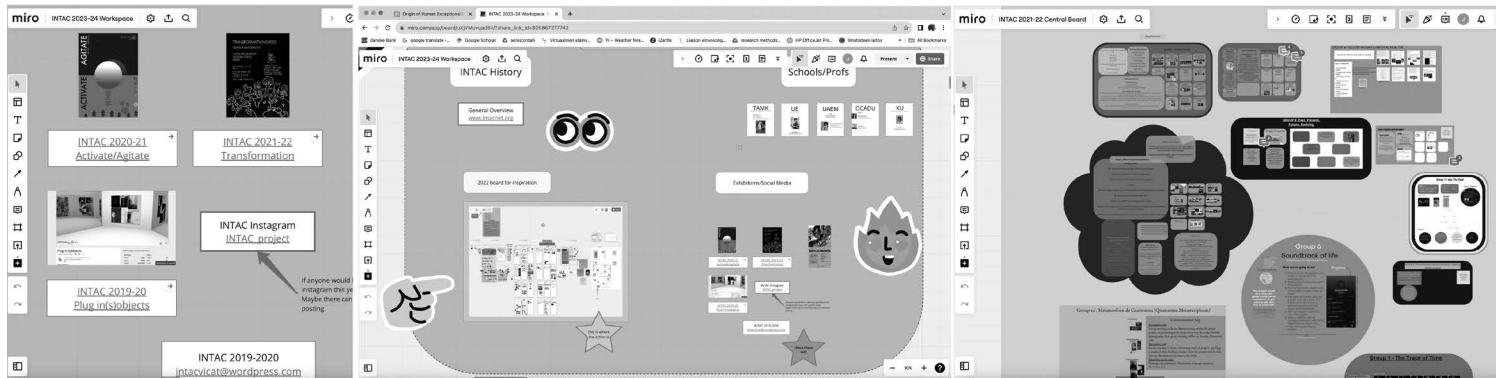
miro INTAC 2023-24 Workspace

ACTIVATE AGITATE

TRANSFORMATION

INTAC 2020-21
Activate/Agitate

INTAC 2021-22
Transformation

INTAC Instagram
INTAC project

INTAC 2019-20
Plug in(s)objects

If anyone would l
instagram this ye
Maybe there can
posting.

INTAC 2019-2020
intacvicat@wordpress.com

Origin of Human Exceptional
INTAC 2023-24 Workspace

miro.com/app/board/

miro INTAC 2023-24 Workspace

Present Share

INTAC History

General Overview
www.intacnet.org

2021 board for inspiration

Schools/Profs

TAVIK UE UAEM CCADU KU

Exhibitions/Social Media

INTAC Instagram

This is where the action is

Check these out

miro INTAC 2021-22 Central Board

Group 6
Soundbook of life

Group 1 - The Trace of Time

Group 4 - Metamorfosis de Contornos (Quarantine Metamorphosis)